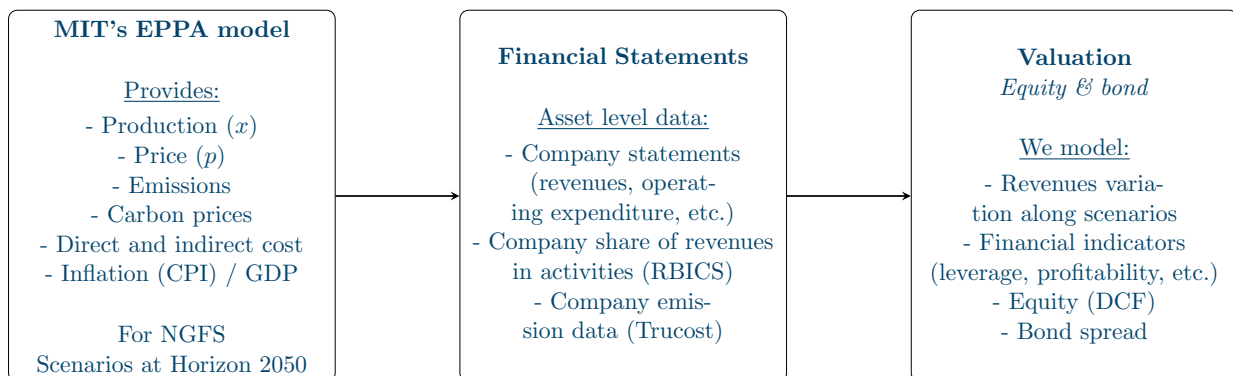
MIT's EPPA model

Provides:
- Production ($x$)
- Price ($p$)
- Emissions
- Carbon prices
- Direct and indirect cost
- Inflation (CPI) / GDP

For NGFS Scenarios at Horizon 2050

Financial Statements

Asset level data:
- Company statements (revenues, operating expenditure, etc.)
- Company share of revenues in activities (RBICS)
- Company emission data (Trucost)

Valuation
Equity & bond

We model:
- Revenues variation along scenarios
- Financial indicators (leverage, profitability, etc.)
- Equity (DCF)
- Bond spread